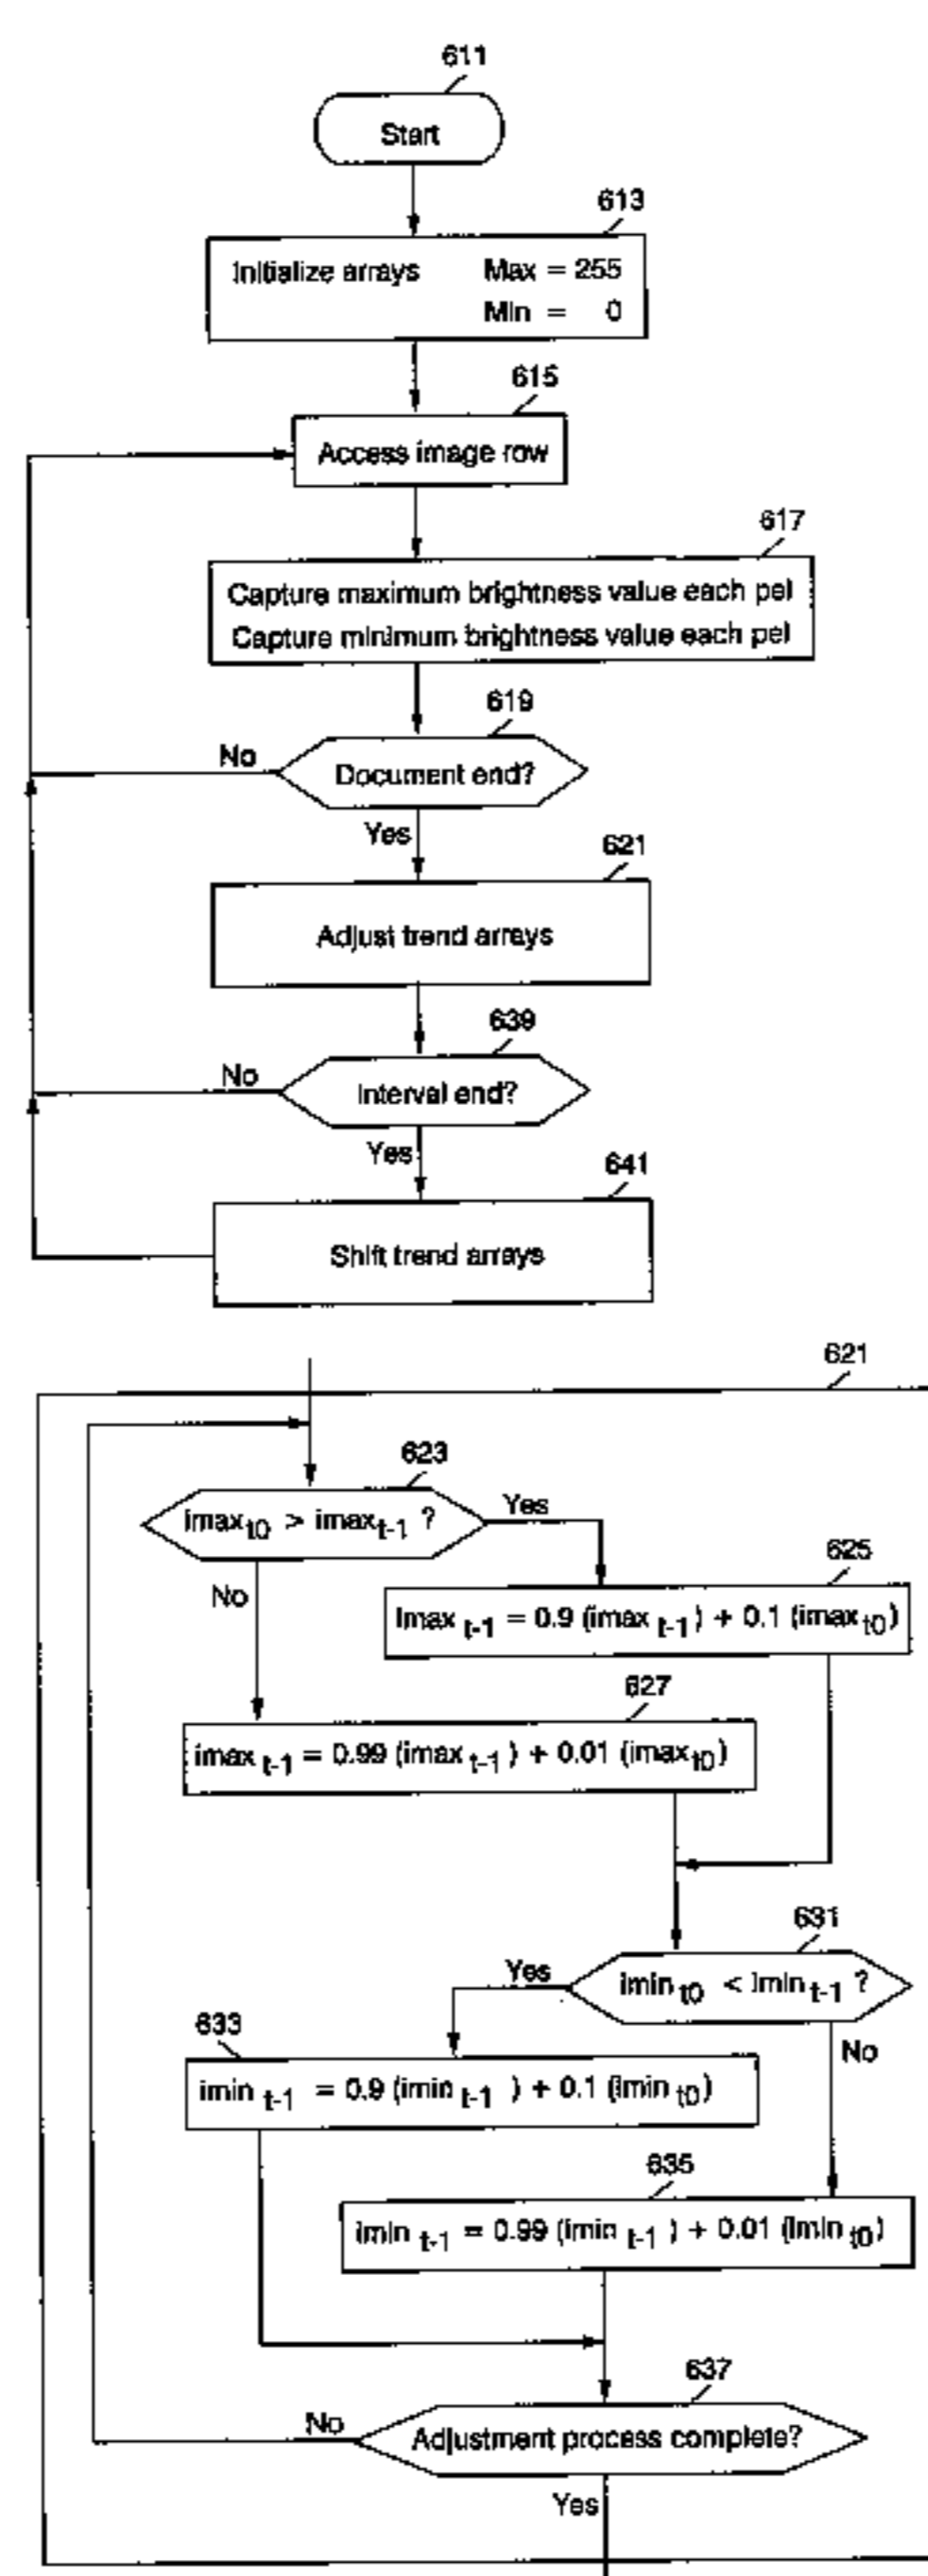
611

Start

613

Initialize arrays Max = 255 Min = 0

615

Access image row

617

Capture maximum brightness value each pel
Capture minimum brightness value each pel

619

No

Document end?

Yes

621

Adjust trend arrays

639

No

Interval end?

Yes

641

Shift trend arrays

621

623

$imax_{t0} > imax_{t-1}$ ?

Yes

No

625

$Imax_{t-1} = 0.9 (imax_{t-1}) + 0.1 (imax_{t0})$

627

$imax_{t-1} = 0.99 (imax_{t-1}) + 0.01 (imax_{t0})$

631

Yes

$imin_{t0} < imin_{t-1}$ ?

633

No

$imin_{t-1} = 0.9 (imin_{t-1}) + 0.1 (imin_{t0})$

635

$imin_{t-1} = 0.99 (imin_{t-1}) + 0.01 (imin_{t0})$

637

No

Adjustment process complete?

Yes